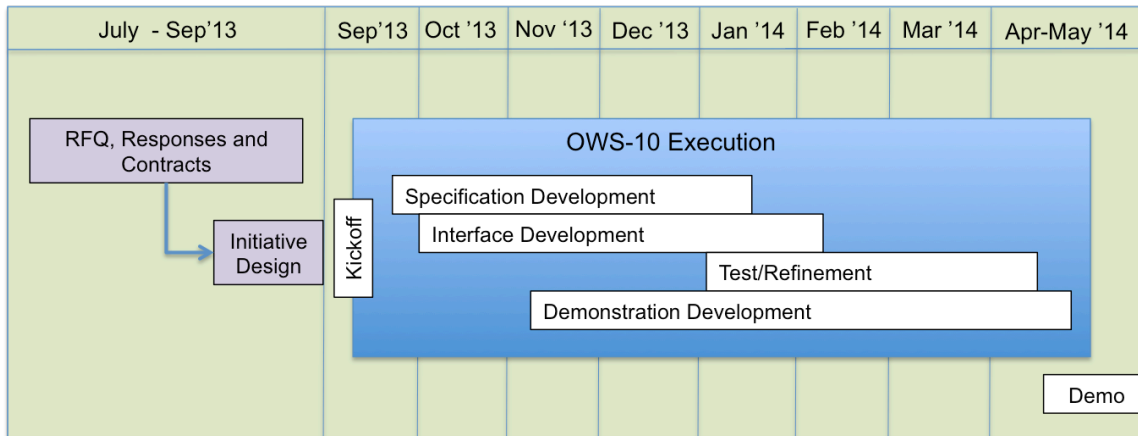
| July - Sep'13 | Sep'13 | Oct '13 | Nov '13 | Dec '13 | Jan '14 | Feb '14 | Mar '14 | Apr-May '14 |
|---|---|---|---|---|---|---|---|---|

RFQ, Responses and Contracts

Initiative Design

Kickoff

OWS-10 Execution

Specification Development

Interface Development

Test/Refinement

Demonstration Development

Demo